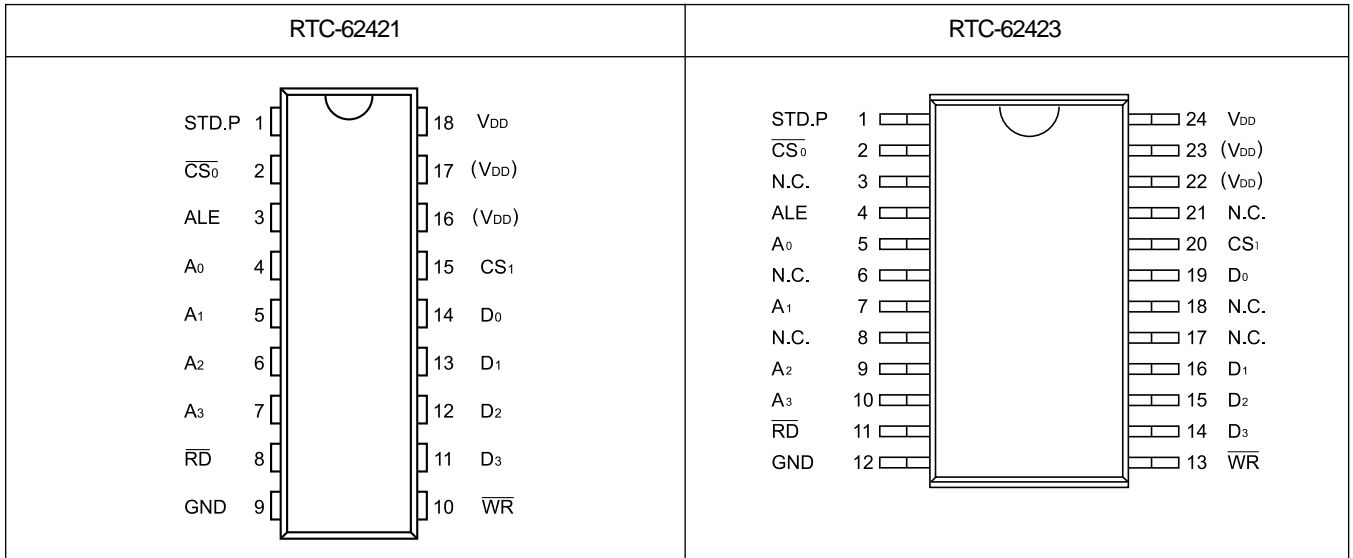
| RTC-62421 | RTC-62423 |
|---|---|
| STD.P 1, $\overline{CS_0}$ 2, ALE 3, $A_0$ 4, $A_1$ 5, $A_2$ 6, $A_3$ 7, $\overline{RD}$ 8, GND 9, 10 $\overline{WR}$, 11 $D_3$, 12 $D_2$, 13 $D_1$, 14 $D_0$, 15 $CS_1$, 16 ($V_{DD}$), 17 ($V_{DD}$), 18 $V_{DD}$ | STD.P 1, $\overline{CS_0}$ 2, N.C. 3, ALE 4, $A_0$ 5, N.C. 6, $A_1$ 7, N.C. 8, $A_2$ 9, $A_3$ 10, $\overline{RD}$ 11, GND 12, 13 $\overline{WR}$, 14 $D_3$, 15 $D_2$, 16 $D_1$, 17 N.C., 18 N.C., 19 $D_0$, 20 $CS_1$, 21 N.C., 22 ($V_{DD}$), 23 ($V_{DD}$), 24 $V_{DD}$ |